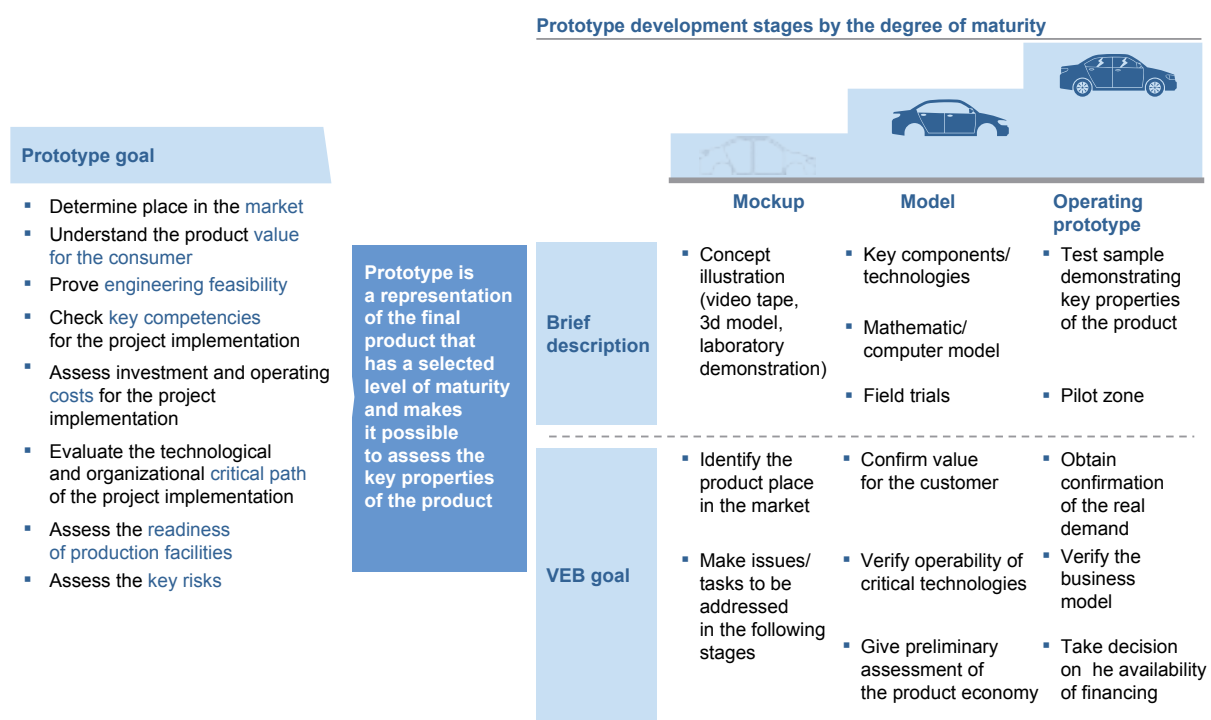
Prototype development stages by the degree of maturity

Prototype goal

- Determine place in the market
- Understand the product value for the consumer
- Prove engineering feasibility
- Check key competencies for the project implementation
- Assess investment and operating costs for the project implementation
- Evaluate the technological and organizational critical path of the project implementation
- Assess the readiness of production facilities
- Assess the key risks

Prototype is a representation of the final product that has a selected level of maturity and makes it possible to assess the key properties of the product

| | Mockup | Model | Operating prototype |
|---|---|---|---|
| Brief description | ▪ Concept illustration (video tape, 3d model, laboratory demonstration) | ▪ Key components/ technologies ▪ Mathematic/ computer model ▪ Field trials | ▪ Test sample demonstrating key properties of the product ▪ Pilot zone |
| VEB goal | ▪ Identify the product place in the market ▪ Make issues/ tasks to be addressed in the following stages | ▪ Confirm value for the customer ▪ Verify operability of critical technologies ▪ Give preliminary assessment of the product economy | ▪ Obtain confirmation of the real demand ▪ Verify the business model ▪ Take decision on he availability of financing |